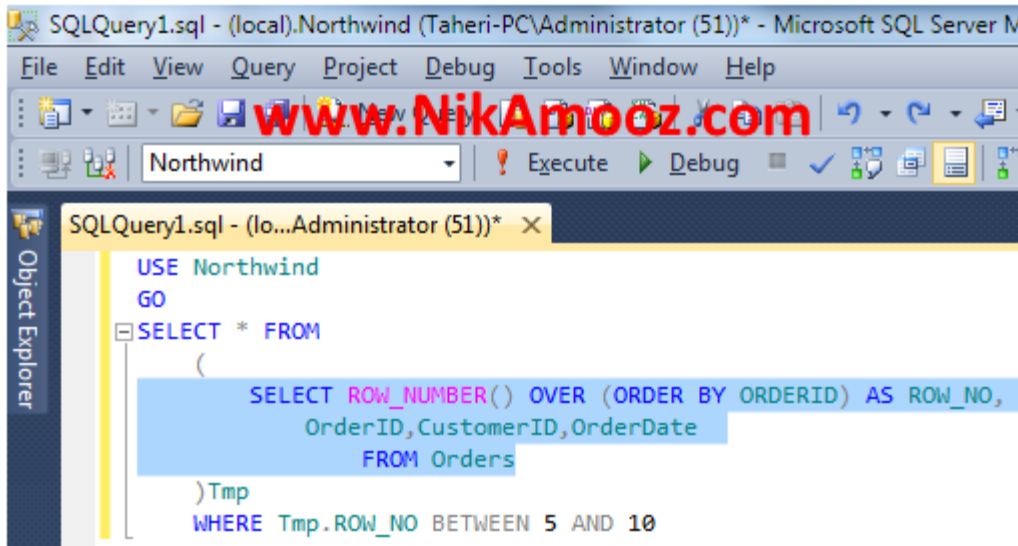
SQLQuery1.sql - (local).Northwind (Taheri-PC\Administrator (51))* - Microsoft SQL Server M

File Edit View Query Project Debug Tools Window Help

www.NikAmooz.com

Northwind Execute Debug

Object Explorer

SQLQuery1.sql - (lo...Administrator (51))* ×

USE Northwind
GO
SELECT * FROM
(
SELECT ROW_NUMBER() OVER (ORDER BY ORDERID) AS ROW_NO,
OrderID,CustomerID,OrderDate
FROM Orders
)Tmp
WHERE Tmp.ROW_NO BETWEEN 5 AND 10